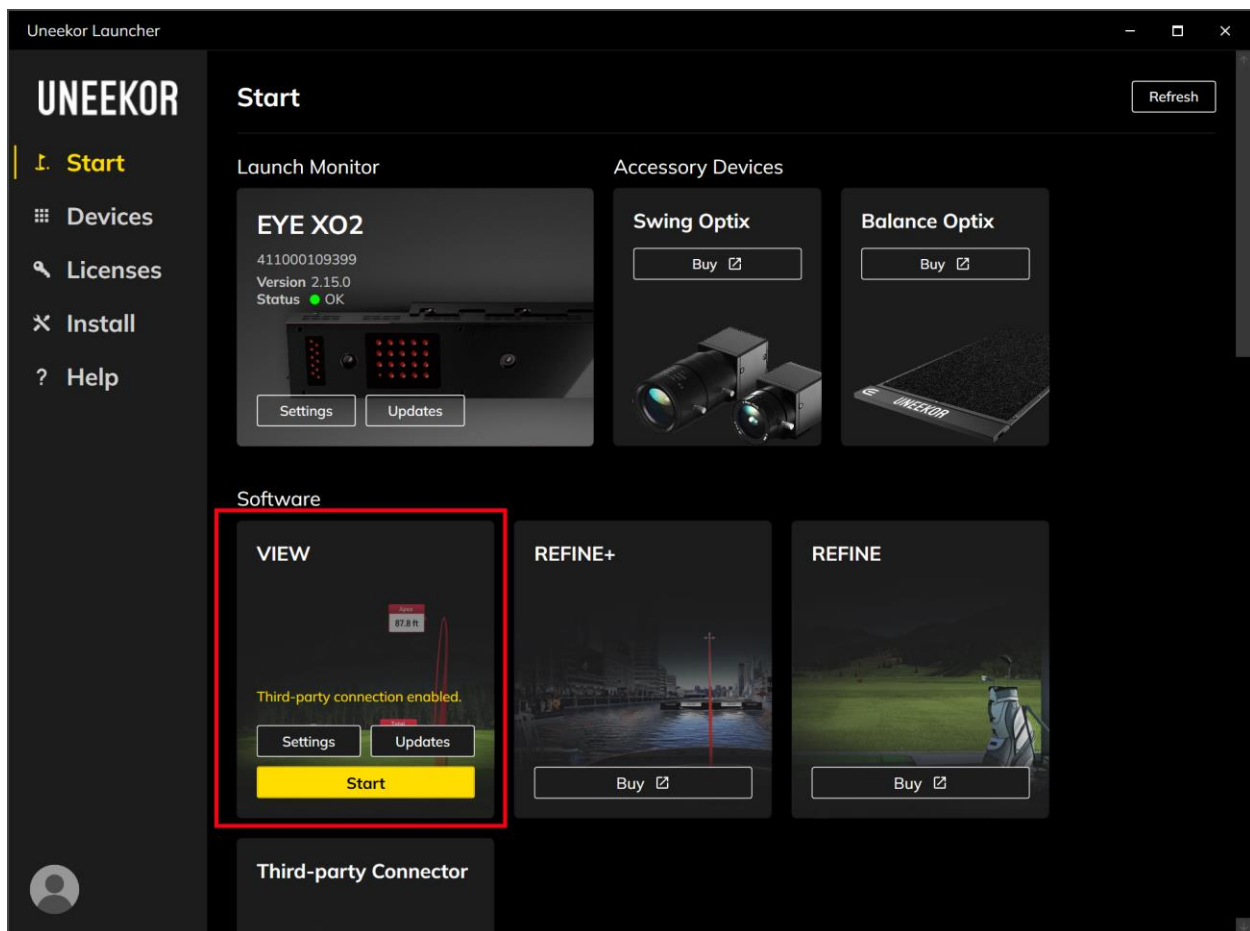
Uneekor Launcher

UNEEKOR

Start
Devices
Licenses
Install
? Help

Start

Refresh

Launch Monitor

EYE XO2
411000109399
Version 2.15.0
Status OK

Settings
Updates

Accessory Devices

Swing Optix
Buy

Balance Optix
Buy

UNEEKOR

Software

VIEW
Apex
87.8 ft
Third-party connection enabled.
Total
Settings
Updates
Start

REFINE+
Buy

REFINE
Buy

Third-party Connector